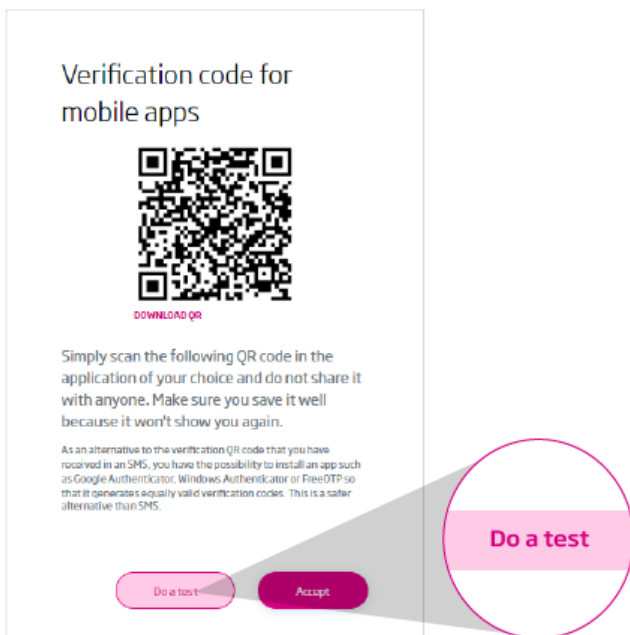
Verification code for mobile apps

DOWNLOAD QR

Simply scan the following QR code in the application of your choice and do not share it with anyone. Make sure you save it well because it won't show you again.

As an alternative to the verification QR code that you have received in an SMS, you have the possibility to install an app such as Google Authenticator, Windows Authenticator or FreeOTP so that it generates equally valid verification codes. This is a safer alternative than SMS.

Do a test

Accept

Do a test